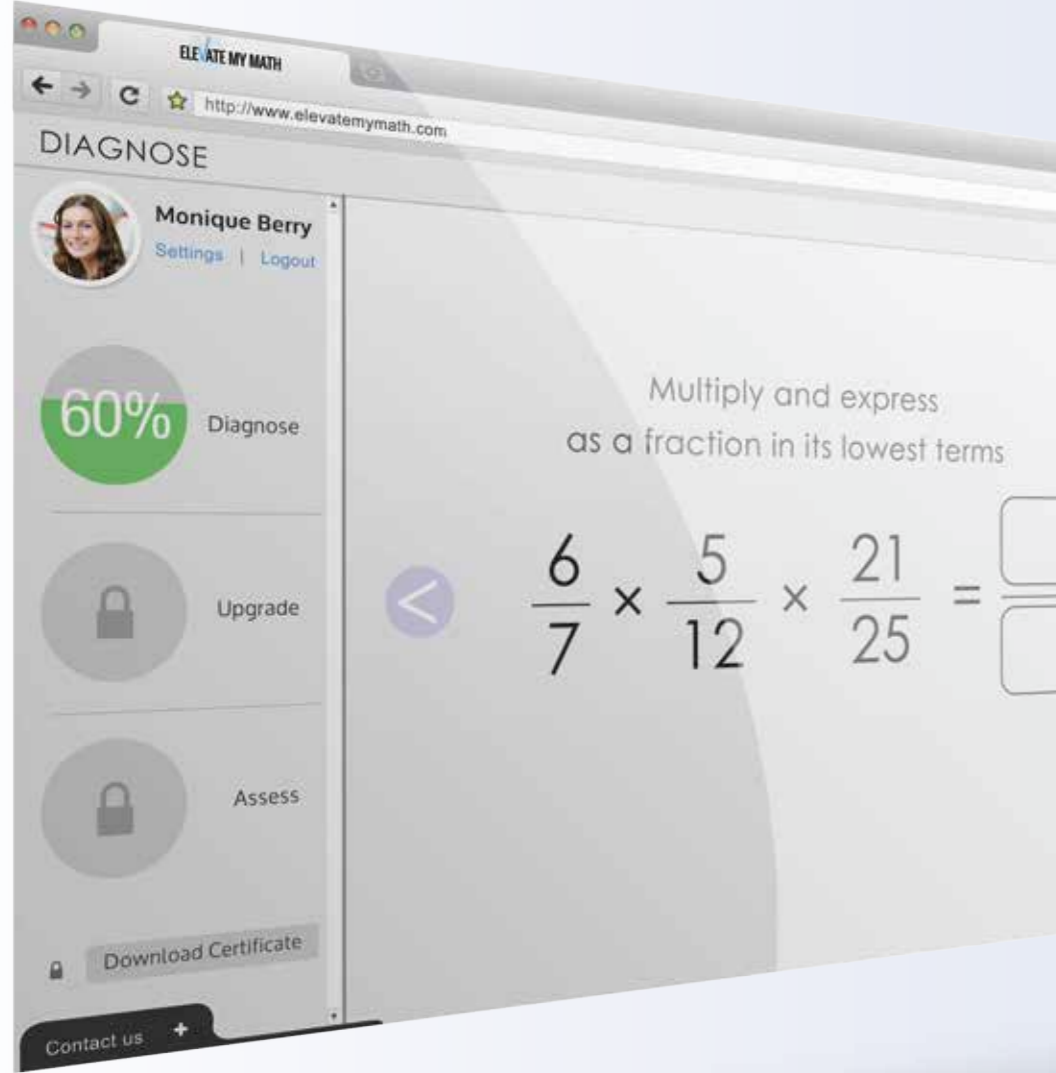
ELEVATE MY MATH

http://www.elevatemymath.com

DIAGNOSE

Monique Berry
Settings | Logout

60% Diagnose

Upgrade

Assess

Download Certificate

Contact us +

Multiply and express
as a fraction in its lowest terms

$\frac{6}{7} \times \frac{5}{12} \times \frac{21}{25} =$